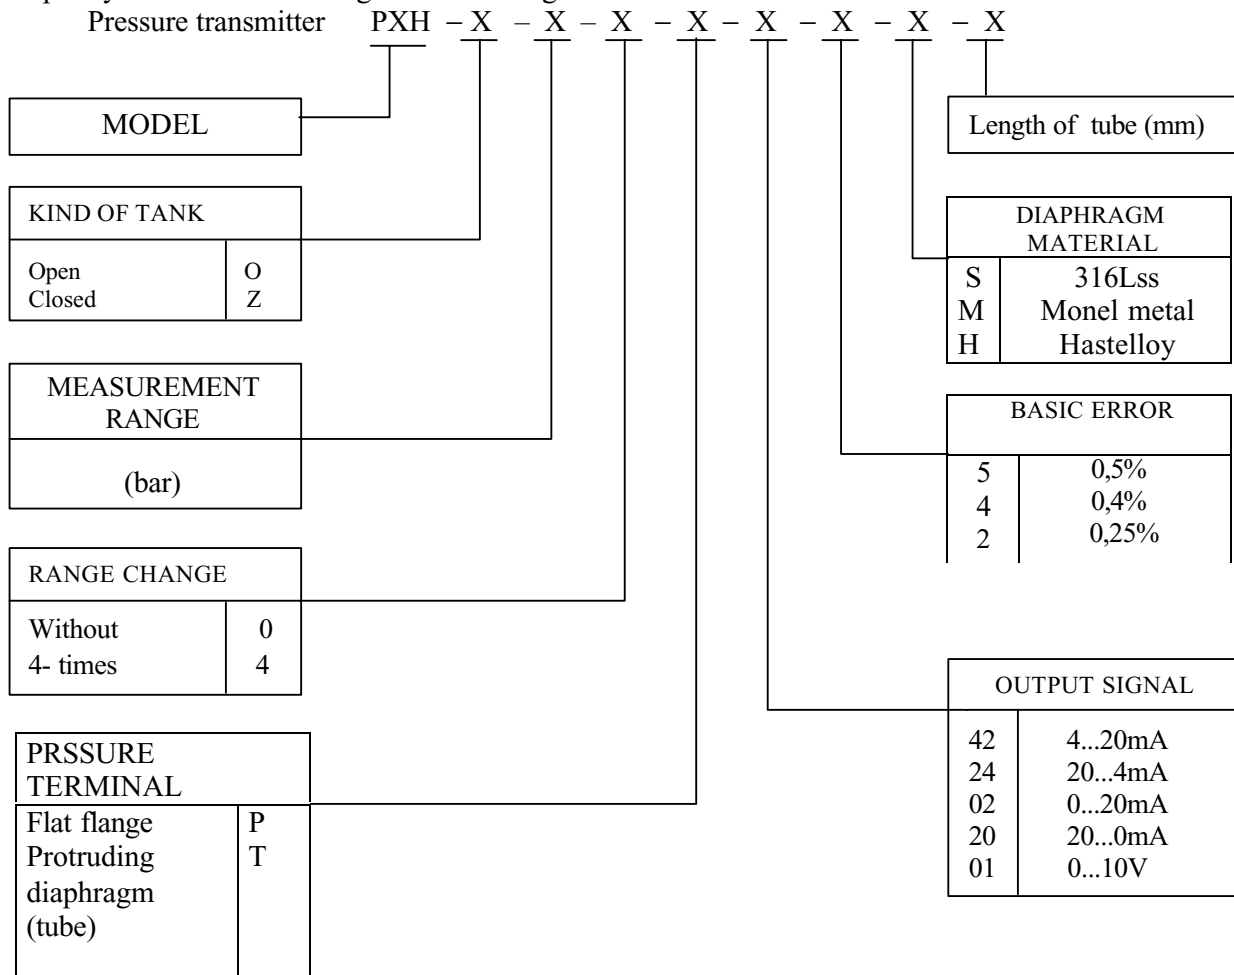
Pressure transmitter PXH – X – X – X – X – X – X – X – X

MODEL

| KIND OF TANK | |
|---|---|
| Open | O |
| Closed | Z |

MEASUREMENT RANGE

(bar)

| RANGE CHANGE | |
|---|---|
| Without | 0 |
| 4- times | 4 |

| PRSSURE TERMINAL | |
|---|---|
| Flat flange | P |
| Protruding diaphragm (tube) | T |

Length of tube (mm)

| DIAPHRAGM MATERIAL | |
|---|---|
| S | 316Lss |
| M | Monel metal |
| H | Hastelloy |

| BASIC ERROR | |
|---|---|
| 5 | 0,5% |
| 4 | 0,4% |
| 2 | 0,25% |

| OUTPUT SIGNAL | |
|---|---|
| 42 | 4...20mA |
| 24 | 20...4mA |
| 02 | 0...20mA |
| 20 | 20...0mA |
| 01 | 0...10V |